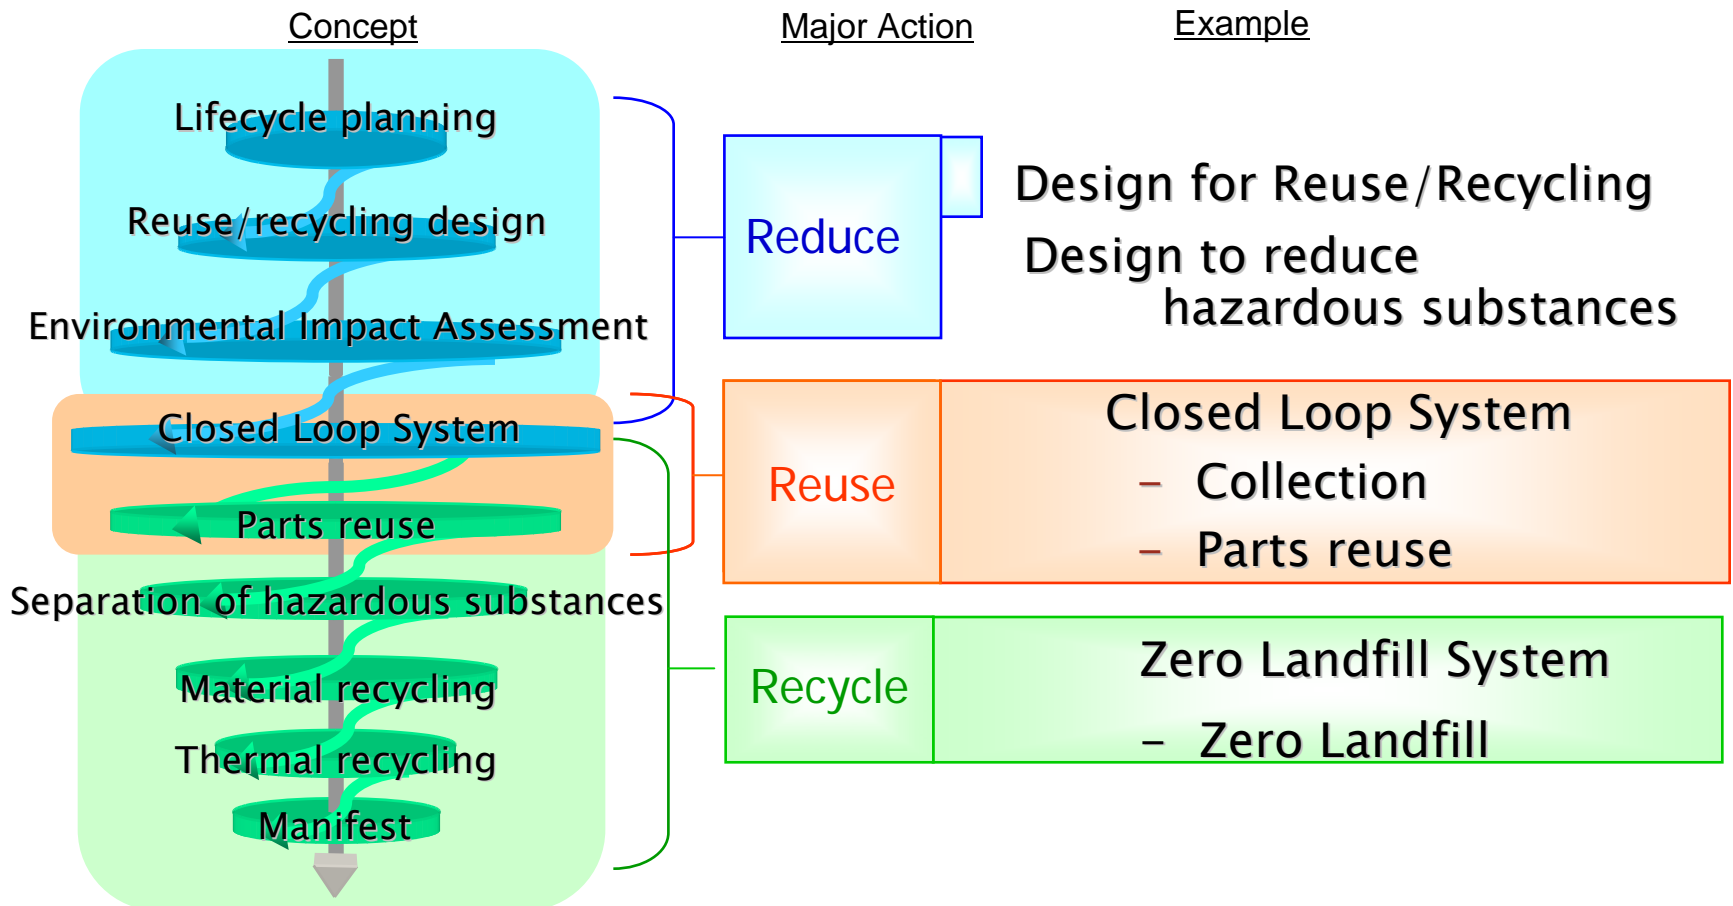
Concept

Major Action

Example

Lifecycle planning

Reuse/recycling design

Environmental Impact Assessment

Closed Loop System

Parts reuse

Separation of hazardous substances

Material recycling

Thermal recycling

Manifest

Reduce

Design for Reuse/Recycling

Design to reduce hazardous substances

Reuse

Closed Loop System

– Collection

– Parts reuse

Recycle

Zero Landfill System

– Zero Landfill